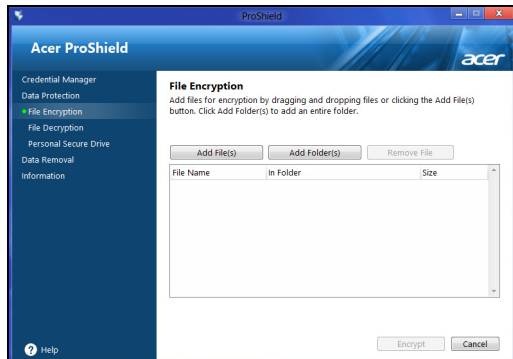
ProShield

Acer ProShield

acer

Credential Manager
Data Protection
File Encryption
File Decryption
Personal Secure Drive
Data Removal
Information

File Encryption

Add files for encryption by dragging and dropping files or clicking the Add File(s) button. Click Add Folder(s) to add an entire folder.

Add File(s) Add Folder(s) Remove File

| File Name | In Folder | Size |
|---|---|---|

Help

Encrypt Cancel